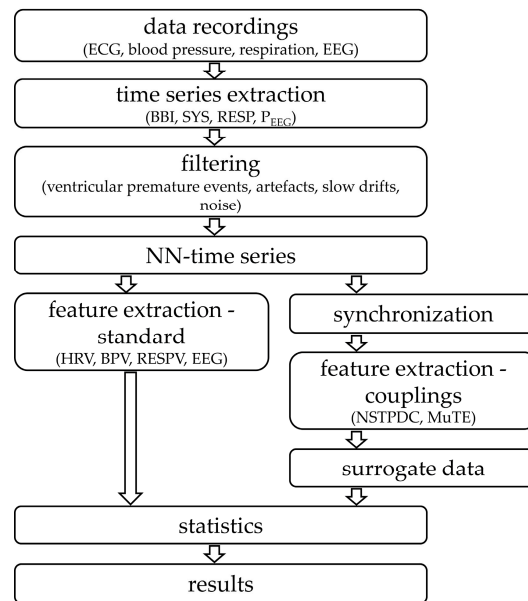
data recordings
(ECG, blood pressure, respiration, EEG)

time series extraction
(BBI, SYS, RESP, $P_{EEG}$)

filtering
(ventricular premature events, artefacts, slow drifts, noise)

NN-time series

feature extraction - standard
(HRV, BPV, RESPV, EEG)

synchronization

feature extraction - couplings
(NSTPDC, MuTE)

surrogate data

statistics

results